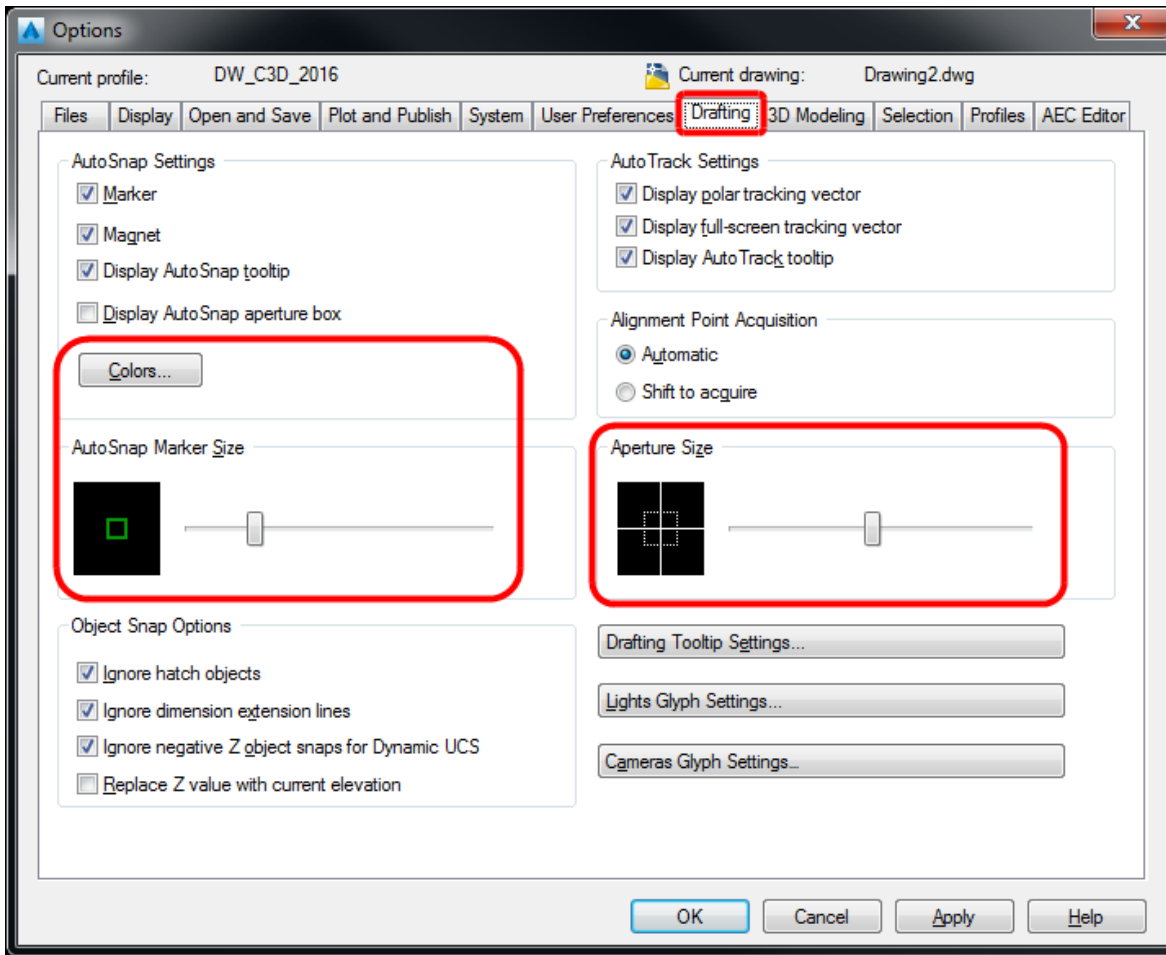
Options

Current profile: DW_C3D_2016

Current drawing: Drawing2.dwg

Files | Display | Open and Save | Plot and Publish | System | User Preferences | Drafting | 3D Modeling | Selection | Profiles | AEC Editor

AutoSnap Settings

Marker

Magnet

Display AutoSnap tooltip

Display AutoSnap aperture box

Colors...

AutoSnap Marker Size

AutoTrack Settings

Display polar tracking vector

Display full-screen tracking vector

Display AutoTrack tooltip

Alignment Point Acquisition

Automatic

Shift to acquire

Aperture Size

Object Snap Options

Ignore hatch objects

Ignore dimension extension lines

Ignore negative Z object snaps for Dynamic UCS

Replace Z value with current elevation

Drafting Tooltip Settings...

Lights Glyph Settings...

Cameras Glyph Settings...

OK | Cancel | Apply | Help